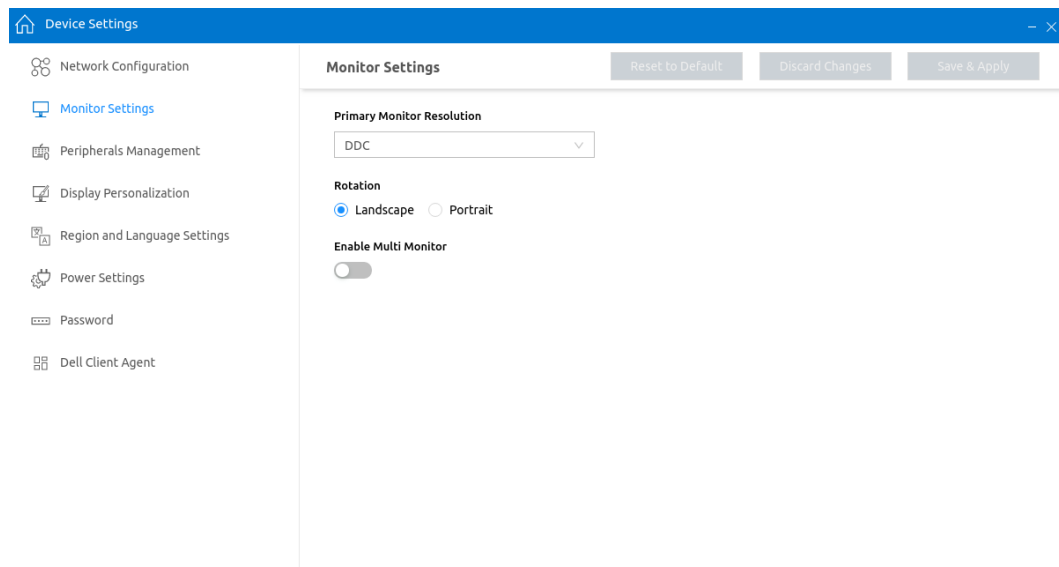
Device Settings

Network Configuration

Monitor Settings

Peripherals Management

Display Personalization

Region and Language Settings

Power Settings

Password

Dell Client Agent

Monitor Settings

Reset to Default

Discard Changes

Save & Apply

Primary Monitor Resolution

DDC

Rotation

Landscape

Portrait

Enable Multi Monitor